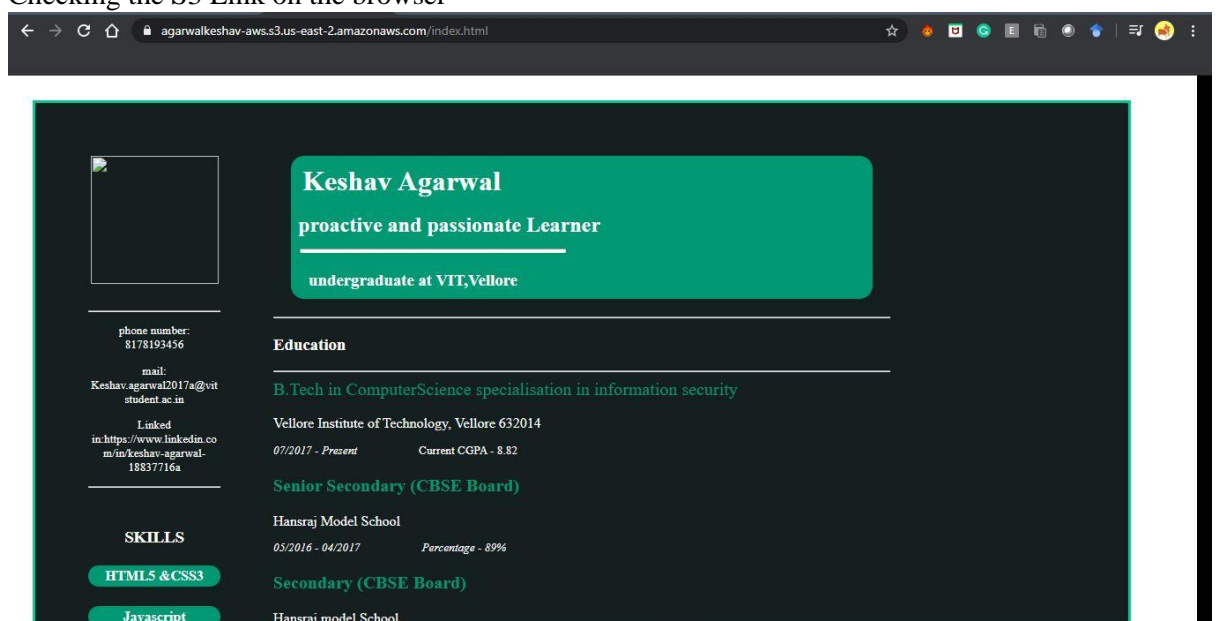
Checking the S3 Link on the browser

agarwalkeshav-aws.s3.us-east-2.amazonaws.com/index.html

Keshav Agarwal

proactive and passionate Learner

undergraduate at VIT,Vellore

phone number: 8178193456

mail: Keshav.agarwal2017a@vitstudent.ac.in

Linked in:https://www.linkedin.com/in/keshav-agarwal-18837716a

SKILLS

HTML5 &CSS3

Javascript

Education

B.Tech in ComputerScience specialisation in information security

Vellore Institute of Technology, Vellore 632014

07/2017 - Present Current CGPA - 8.82

Senior Secondary (CBSE Board)

Hansraj Model School

05/2016 - 04/2017 Percentage - 89%

Secondary (CBSE Board)

Hansraj model School